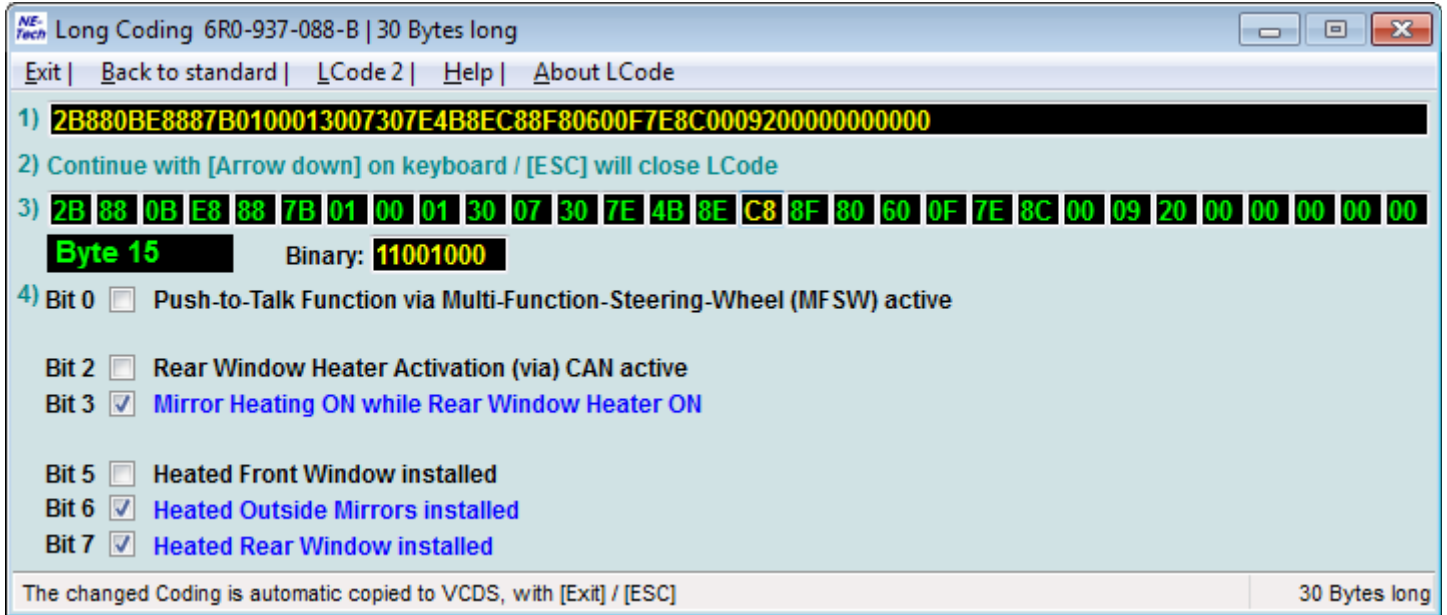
NE-Tech Long Coding 6R0-937-088-B | 30 Bytes long

Exit | Back to standard | LCode 2 | Help | About LCode

1) 2B880BE8887B0100013007307E4B8EC88F80600F7E8C0009200000000000

2) Continue with [Arrow down] on keyboard / [ESC] will close LCode

3) 2B 88 0B E8 88 7B 01 00 01 30 07 30 7E 4B 8E C8 8F 80 60 0F 7E 8C 00 09 20 00 00 00 00 00

Byte 15 Binary: 11001000

4) Bit 0 Push-to-Talk Function via Multi-Function-Steering-Wheel (MFSW) active

Bit 2 Rear Window Heater Activation (via) CAN active
Bit 3 Mirror Heating ON while Rear Window Heater ON

Bit 5 Heated Front Window installed
Bit 6 Heated Outside Mirrors installed
Bit 7 Heated Rear Window installed

The changed Coding is automatic copied to VCDS, with [Exit] / [ESC] 30 Bytes long